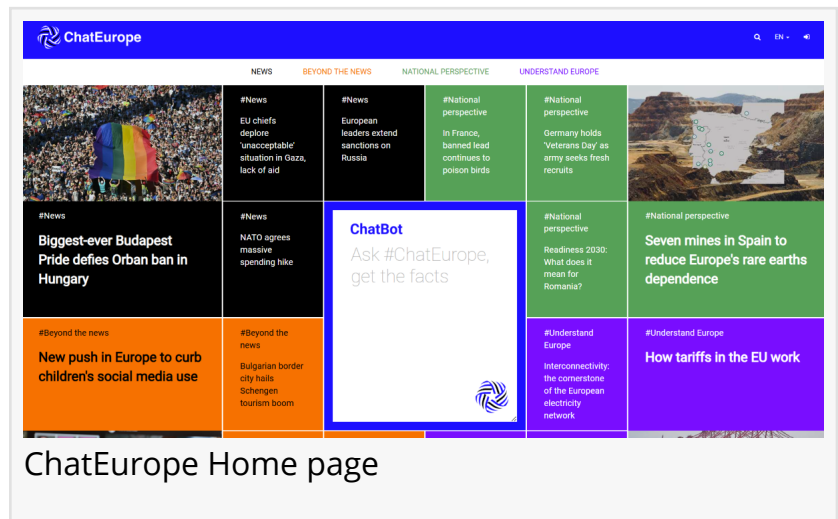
ChatEurope

EN

NEWS BEYOND THE NEWS NATIONAL PERSPECTIVE UNDERSTAND EUROPE

#News
EU chiefs deplore 'unacceptable' situation in Gaza, lack of aid

#News
European leaders extend sanctions on Russia

#National perspective
In France, banned lead continues to poison birds

#National perspective
Germany holds 'Veterans Day' as army seeks fresh recruits

#News
Biggest-ever Budapest Pride defies Orban ban in Hungary

#News
NATO agrees massive spending hike

ChatBot
Ask #ChatEurope, get the facts

#National perspective
Readiness 2030: What does it mean for Romania?

#National perspective
Seven mines in Spain to reduce Europe's rare earths dependence

#Beyond the news
New push in Europe to curb children's social media use

#Beyond the news
Bulgarian border city hails Schengen tourism boom

#Understand Europe
Interconnectivity: the cornerstone of the European electricity network

#Understand Europe
How tariffs in the EU work

ChatEurope Home page